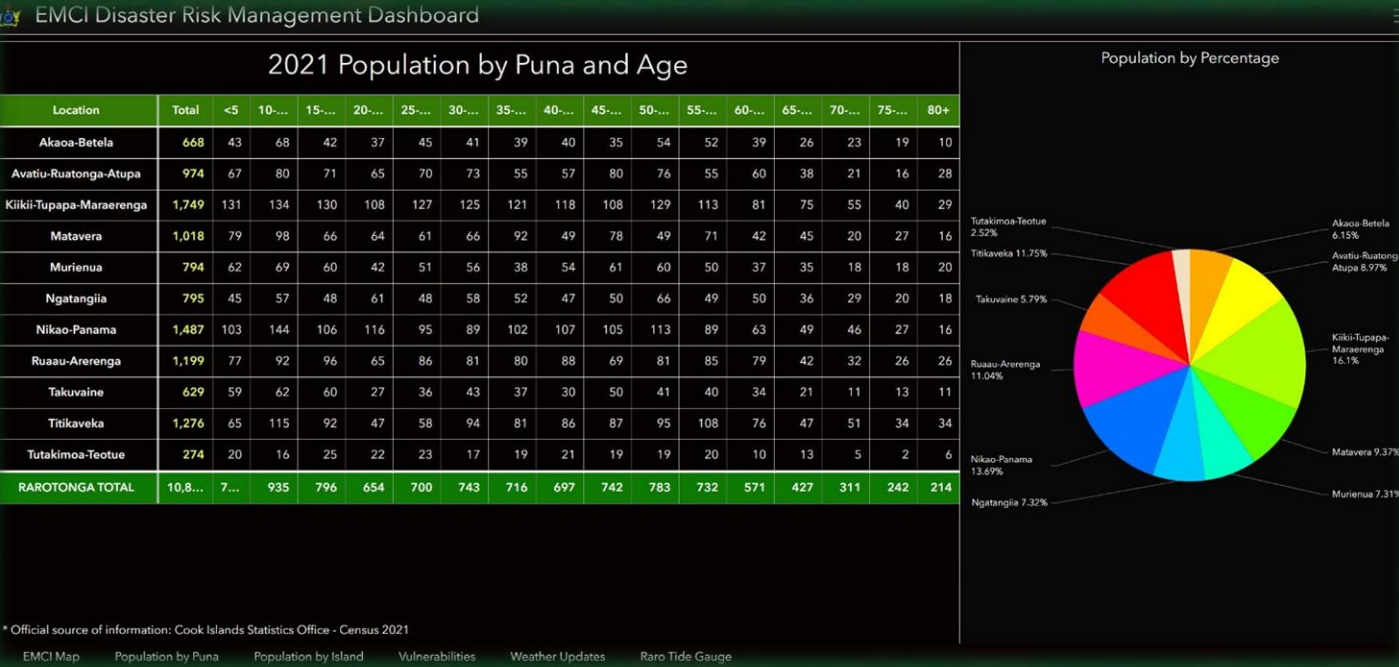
EMCI Disaster Risk Management Dashboard

2021 Population by Puna and Age

| Location | Total | <5 | 10-... | 15-... | 20-... | 25-... | 30-... | 35-... | 40-... | 45-... | 50-... | 55-... | 60-... | 65-... | 70-... | 75-... | 80+ |
|---|---|---|---|---|---|---|---|---|---|---|---|---|---|---|---|---|---|
| Akaoa-Betela | 668 | 43 | 68 | 42 | 37 | 45 | 41 | 39 | 40 | 35 | 54 | 52 | 39 | 26 | 23 | 19 | 10 |
| Avatiu-Ruatonga-Atupa | 974 | 67 | 80 | 71 | 65 | 70 | 73 | 55 | 57 | 80 | 76 | 55 | 60 | 38 | 21 | 16 | 28 |
| Kiikii-Tupapa-Maraerenga | 1,749 | 131 | 134 | 130 | 108 | 127 | 125 | 121 | 118 | 108 | 129 | 113 | 81 | 75 | 55 | 40 | 29 |
| Matavera | 1,018 | 79 | 98 | 66 | 64 | 61 | 66 | 92 | 49 | 78 | 49 | 71 | 42 | 45 | 20 | 27 | 16 |
| Murienua | 794 | 62 | 69 | 60 | 42 | 51 | 56 | 38 | 54 | 61 | 60 | 50 | 37 | 35 | 18 | 18 | 20 |
| Ngatangiia | 795 | 45 | 57 | 48 | 61 | 48 | 58 | 52 | 47 | 50 | 66 | 49 | 50 | 36 | 29 | 20 | 18 |
| Nikao-Panama | 1,487 | 103 | 144 | 106 | 116 | 95 | 89 | 102 | 107 | 105 | 113 | 89 | 63 | 49 | 46 | 27 | 16 |
| Ruaau-Arerenga | 1,199 | 77 | 92 | 96 | 65 | 86 | 81 | 80 | 88 | 69 | 81 | 85 | 79 | 42 | 32 | 26 | 26 |
| Takuvaine | 629 | 59 | 62 | 60 | 27 | 36 | 43 | 37 | 30 | 50 | 41 | 40 | 34 | 21 | 11 | 13 | 11 |
| Titikaveka | 1,276 | 65 | 115 | 92 | 47 | 58 | 94 | 81 | 86 | 87 | 95 | 108 | 76 | 47 | 51 | 34 | 34 |
| Tutakimoa-Teotue | 274 | 20 | 16 | 25 | 22 | 23 | 17 | 19 | 21 | 19 | 19 | 20 | 10 | 13 | 5 | 2 | 6 |
| RAROTONGA TOTAL | 10,8... | 7... | 935 | 796 | 654 | 700 | 743 | 716 | 697 | 742 | 783 | 732 | 571 | 427 | 311 | 242 | 214 |

Population by Percentage

Tutakimoa-Teotue 2.52%
Titikaveka 11.75%
Takuvaine 5.79%
Ruaau-Arerenga 11.04%
Nikao-Panama 13.69%
Ngatangiia 7.32%
Akaoa-Betela 6.15%
Avatiu-Ruatonga-Atupa 8.97%
Kiikii-Tupapa-Maraerenga 16.1%
Matavera 9.37%
Murienua 7.31%

* Official source of information: Cook Islands Statistics Office - Census 2021

EMCI Map | Population by Puna | Population by Island | Vulnerabilities | Weather Updates | Raro Tide Gauge